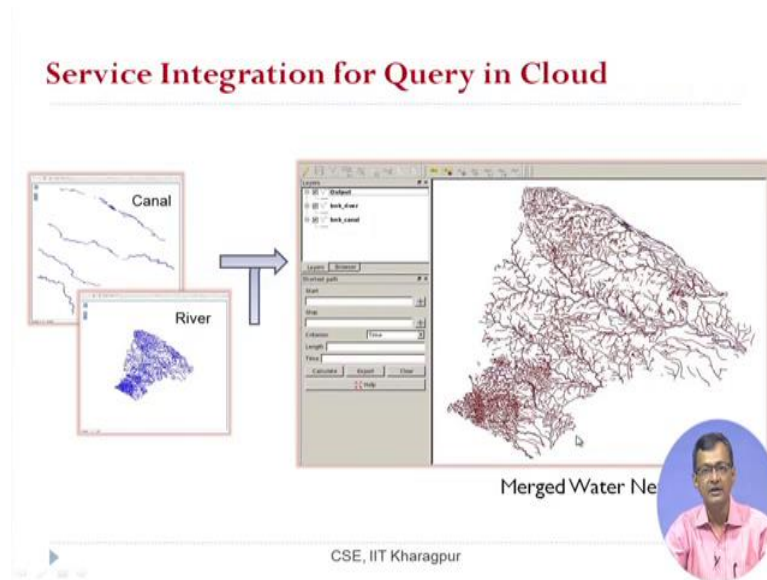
Service Integration for Query in Cloud

Canal

River

Layers
Output
bstr_river
bstr_canal

Layers Browser

Shortest path
Start
Stop
Criterion Time
Length
Time
Calculate Export Clear
Help

Merged Water Ne

CSE, IIT Kharagpur